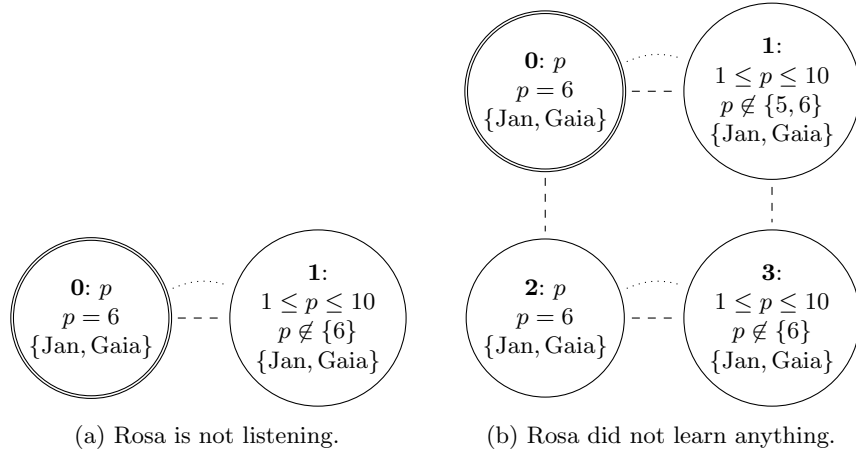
**0**: $p$
$p = 6$
$\{\text{Jan}, \text{Gaia}\}$

**1**:
$1 \leq p \leq 10$
$p \notin \{5, 6\}$
$\{\text{Jan}, \text{Gaia}\}$

**2**: $p$
$p = 6$
$\{\text{Jan}, \text{Gaia}\}$

**3**:
$1 \leq p \leq 10$
$p \notin \{6\}$
$\{\text{Jan}, \text{Gaia}\}$

**0**: $p$
$p = 6$
$\{\text{Jan}, \text{Gaia}\}$

**1**:
$1 \leq p \leq 10$
$p \notin \{6\}$
$\{\text{Jan}, \text{Gaia}\}$

(a) Rosa is not listening.

(b) Rosa did not learn anything.